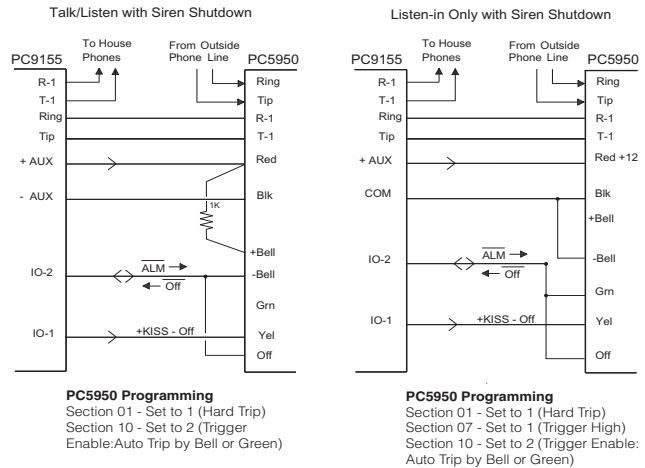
Talk/Listen with Siren Shutdown

PC9155

To House Phones

From Outside Phone Line

PC5950

R-1
T-1
Ring
Tip
+ AUX
- AUX
IO-2
IO-1

Ring
Tip
R-1
T-1
Red
Blk
1K
+Bell
-Bell
Grn
Yel
Off

$\overline{ALM}$ →
← $\overline{Off}$
+KISS - Off

**PC5950 Programming**
Section 01 - Set to 1 (Hard Trip)
Section 10 - Set to 2 (Trigger Enable:Auto Trip by Bell or Green)

Listen-in Only with Siren Shutdown

PC9155

To House Phones

From Outside Phone Line

PC5950

R-1
T-1
Ring
Tip
+ AUX
COM
IO-2
IO-1

Ring
Tip
R-1
T-1
Red +12
Blk
+Bell
-Bell
Grn
Yel
Off

$\overline{ALM}$ →
← $\overline{Off}$
+KISS - Off

**PC5950 Programming**
Section 01 - Set to 1 (Hard Trip)
Section 07 - Set to 1 (Trigger High)
Section 10 - Set to 2 (Trigger Enable: Auto Trip by Bell or Green)